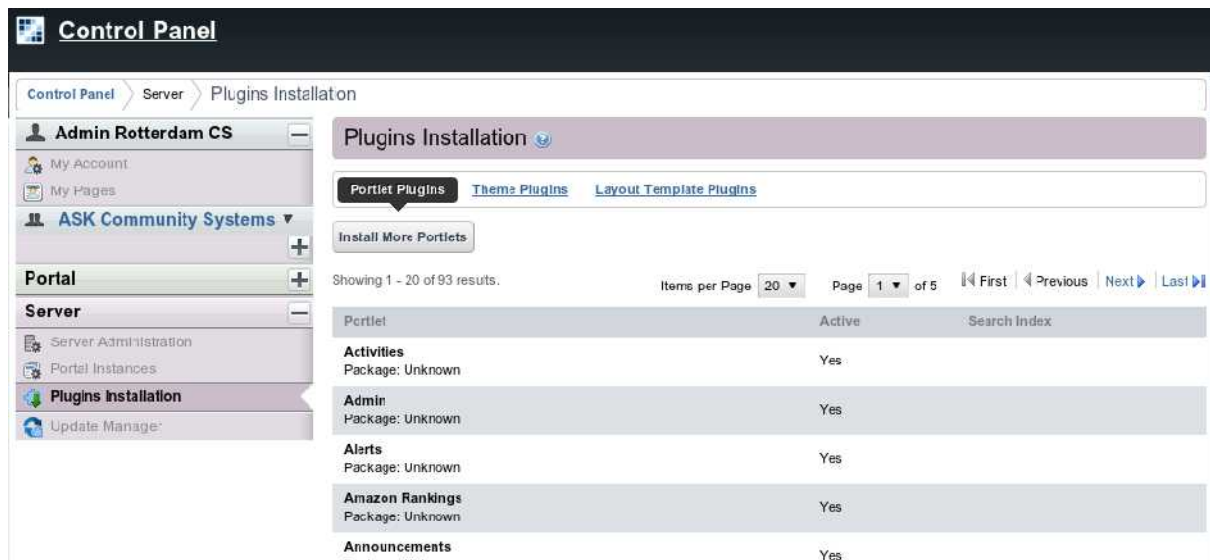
Control Panel

Control Panel Server Plugins Installaton

Admin Rotterdam CS
My Account
My Pages
ASK Community Systems ▾
Portal
Server
Server Administration
Portal Instances
Plugins Installation
Update Manager

Plugins Installation

Portlet Plugins Theme Plugins Layout Template Plugins

Install More Portlets

Showing 1 - 20 of 93 resuts.

Items per Page 20 ▾ Page 1 ▾ of 5 First Previous Next Last

| Portlet | Active | Search Index |
|---|---|---|
| Activities Package: Unknown | Yes | |
| Admin Package: Unknown | Yes | |
| Alerts Package: Unknown | Yes | |
| Amazon Rankings Package: Unknown | Yes | |
| Announcements | Yes | |